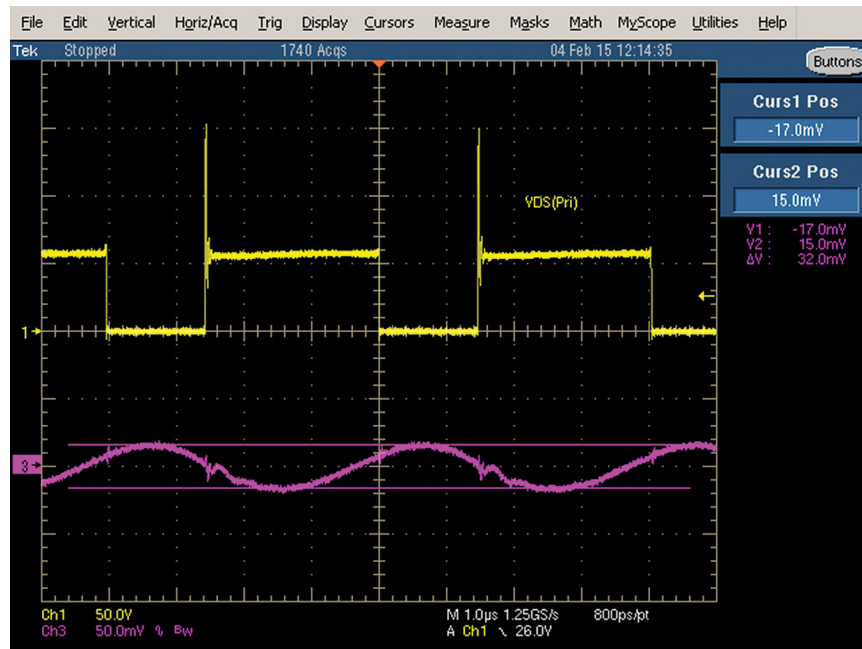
File Edit Vertical Horiz/Acq Trig Display Cursors Measure Masks Math MyScope Utilities Help

Tek Stopped 1740 Acqs 04 Feb 15 12:14:35

Buttons

Curs1 Pos
-17.0mV

Curs2 Pos
15.0mV

V1 : -17.0mV
V2 : 15.0mV
ΔV : 32.0mV

VDS(Pri)

1

3

Ch1 50.0V
Ch3 50.0mV Bw

M 1.0µs 1.25GS/s 800ps/pt
A Ch1 ↘ 26.0V